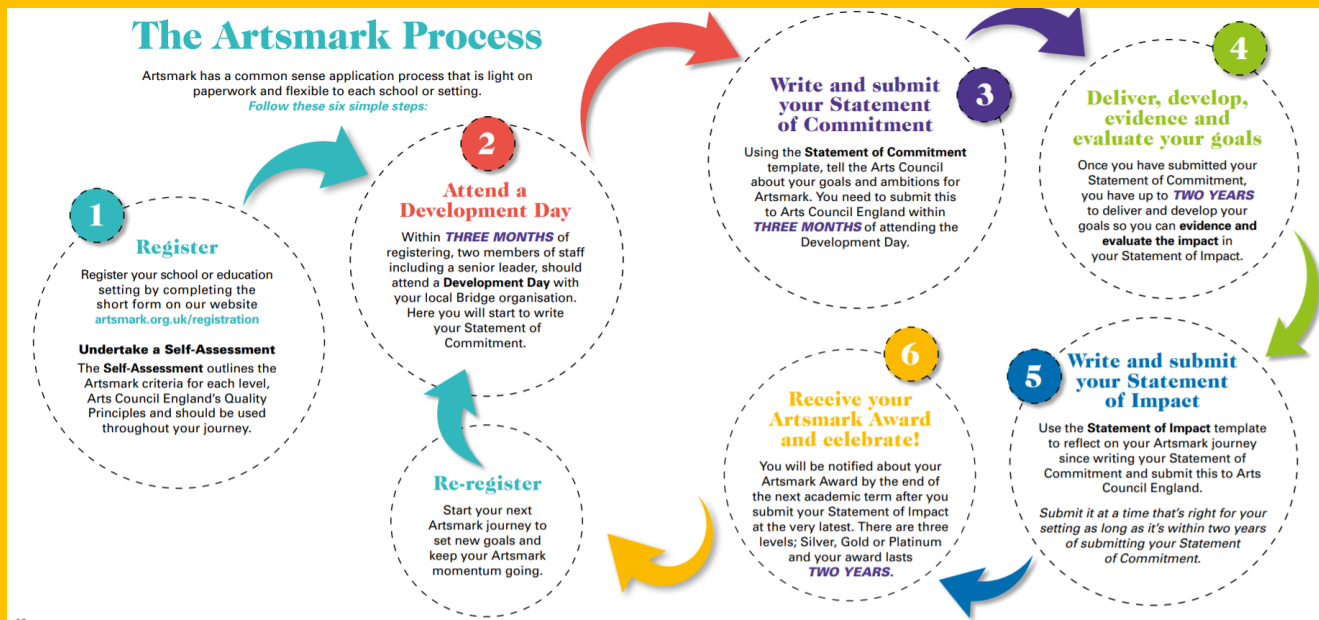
The Artsmark Process

Artsmark has a common sense application process that is light on paperwork and flexible to each school or setting.
*Follow these six simple steps:*

1

Register

Register your school or education setting by completing the short form on our website artsmark.org.uk/registration

**Undertake a Self-Assessment**
The **Self-Assessment** outlines the Artsmark criteria for each level, Arts Council England's Quality Principles and should be used throughout your journey.

2

Attend a Development Day

Within ***THREE MONTHS*** of registering, two members of staff including a senior leader, should attend a **Development Day** with your local Bridge organisation. Here you will start to write your Statement of Commitment.

3

Write and submit your Statement of Commitment

Using the **Statement of Commitment** template, tell the Arts Council about your goals and ambitions for Artsmark. You need to submit this to Arts Council England within ***THREE MONTHS*** of attending the Development Day.

4

Deliver, develop, evidence and evaluate your goals

Once you have submitted your Statement of Commitment, you have up to ***TWO YEARS*** to deliver and develop your goals so you can **evidence and evaluate the impact** in your Statement of Impact.

5

Write and submit your Statement of Impact

Use the **Statement of Impact** template to reflect on your Artsmark journey since writing your Statement of Commitment and submit this to Arts Council England.

*Submit it at a time that's right for your setting as long as it's within two years of submitting your Statement of Commitment.*

6

Receive your Artsmark Award and celebrate!

You will be notified about your Artsmark Award by the end of the next academic term after you submit your Statement of Impact at the very latest. There are three levels; Silver, Gold or Platinum and your award lasts ***TWO YEARS.***

Re-register

Start your next Artsmark journey to set new goals and keep your Artsmark momentum going.